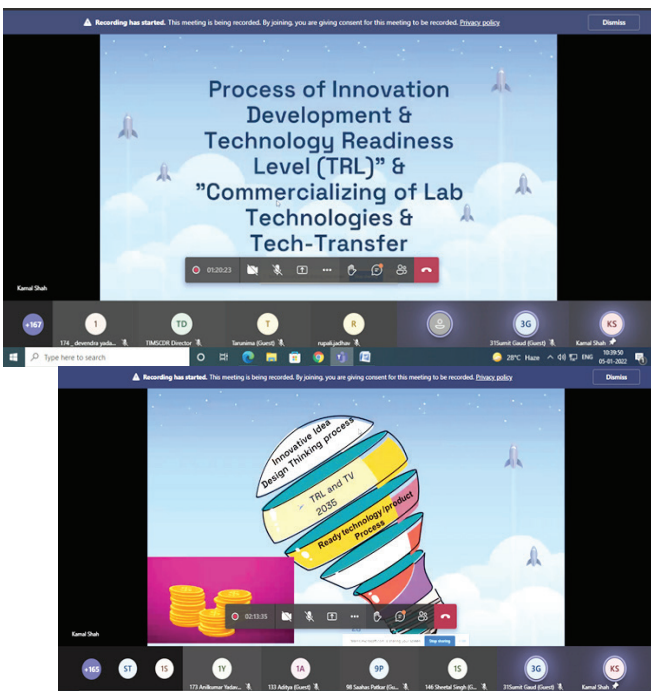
Recording has started. This meeting is being recorded. By joining, you are giving consent for this meeting to be recorded. Privacy policy

Dismiss

Process of Innovation Development & Technology Readiness Level (TRL)" & "Commercializing of Lab Technologies & Tech-Transfer

01:20:23

Kamal Shah

+167

1 174_devendra yada...

TD TIMSCDR Director

T Tarunima (Guest)

R rupali.jadhav

3G 31Samit Gaud (Guest)

KS Kamal Shah

Type here to search

28°C Haze ENG 10:39:50 05-01-2022

Recording has started. This meeting is being recorded. By joining, you are giving consent for this meeting to be recorded. Privacy policy

Dismiss

Innovative Idea Design Thinking process

TRL and TV 2035

Ready technology/product Process

02:13:35

Stop sharing

Kamal Shah

+165

ST

1S

1Y 173 Anilkumar Yadav...

1A 133 Aditya (Guest)

9P 98 Saahas Pattar (Gu...

1S 146 Sheetal Singh (G...

3G 31Samit Gaud (Guest)

KS Kamal Shah